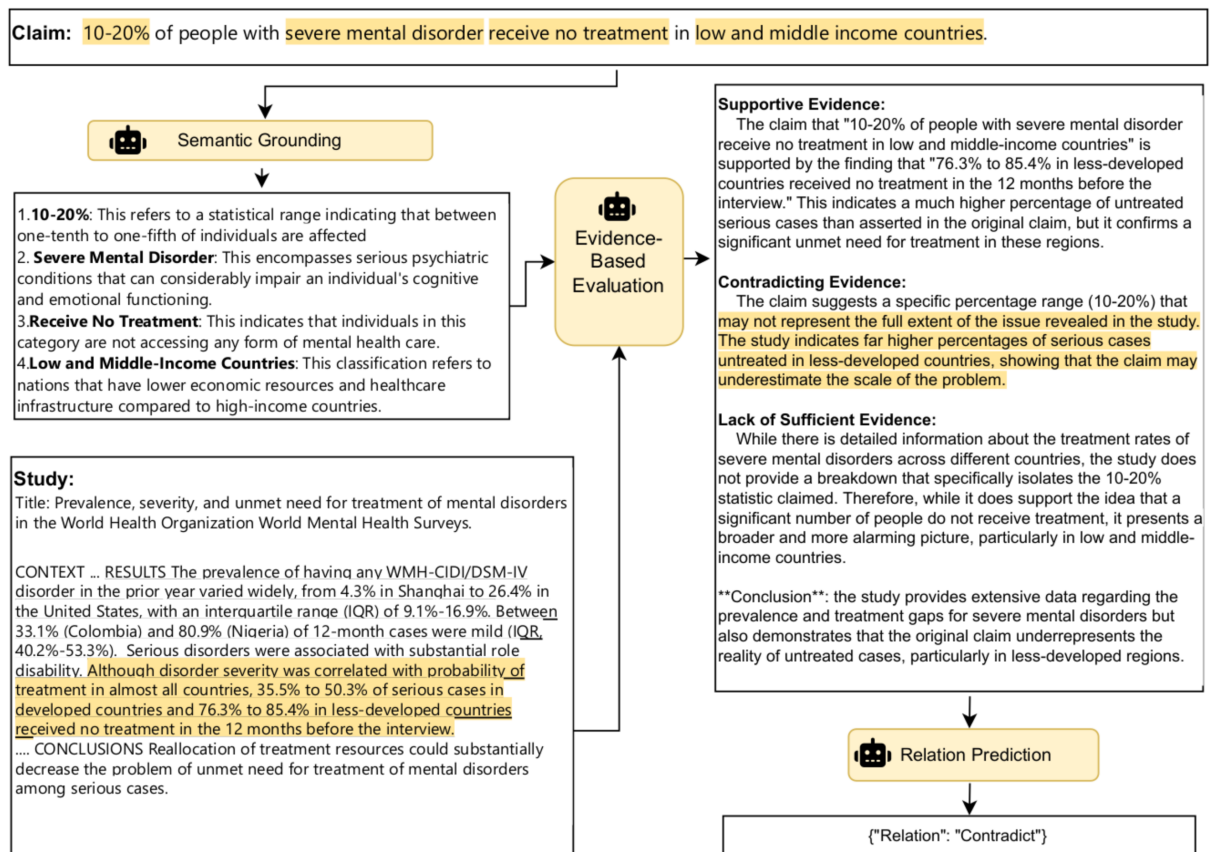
**Claim:** 10-20% of people with severe mental disorder receive no treatment in low and middle income countries.

Semantic Grounding

1.**10-20%**: This refers to a statistical range indicating that between one-tenth to one-fifth of individuals are affected
2. **Severe Mental Disorder**: This encompasses serious psychiatric conditions that can considerably impair an individual's cognitive and emotional functioning.
3.**Receive No Treatment**: This indicates that individuals in this category are not accessing any form of mental health care.
4.**Low and Middle-Income Countries**: This classification refers to nations that have lower economic resources and healthcare infrastructure compared to high-income countries.

**Study:**
Title: Prevalence, severity, and unmet need for treatment of mental disorders in the World Health Organization World Mental Health Surveys.

CONTEXT ... RESULTS The prevalence of having any WMH-CIDI/DSM-IV disorder in the prior year varied widely, from 4.3% in Shanghai to 26.4% in the United States, with an interquartile range (IQR) of 9.1%-16.9%. Between 33.1% (Colombia) and 80.9% (Nigeria) of 12-month cases were mild (IQR, 40.2%-53.3%). Serious disorders were associated with substantial role disability. Although disorder severity was correlated with probability of treatment in almost all countries, 35.5% to 50.3% of serious cases in developed countries and 76.3% to 85.4% in less-developed countries received no treatment in the 12 months before the interview.
.... CONCLUSIONS Reallocation of treatment resources could substantially decrease the problem of unmet need for treatment of mental disorders among serious cases.

Evidence-Based Evaluation

**Supportive Evidence:**
The claim that "10-20% of people with severe mental disorder receive no treatment in low and middle-income countries" is supported by the finding that "76.3% to 85.4% in less-developed countries received no treatment in the 12 months before the interview." This indicates a much higher percentage of untreated serious cases than asserted in the original claim, but it confirms a significant unmet need for treatment in these regions.

**Contradicting Evidence:**
The claim suggests a specific percentage range (10-20%) that may not represent the full extent of the issue revealed in the study. The study indicates far higher percentages of serious cases untreated in less-developed countries, showing that the claim may underestimate the scale of the problem.

**Lack of Sufficient Evidence:**
While there is detailed information about the treatment rates of severe mental disorders across different countries, the study does not provide a breakdown that specifically isolates the 10-20% statistic claimed. Therefore, while it does support the idea that a significant number of people do not receive treatment, it presents a broader and more alarming picture, particularly in low and middle-income countries.

**Conclusion**: the study provides extensive data regarding the prevalence and treatment gaps for severe mental disorders but also demonstrates that the original claim underrepresents the reality of untreated cases, particularly in less-developed regions.

Relation Prediction

{"Relation": "Contradict"}